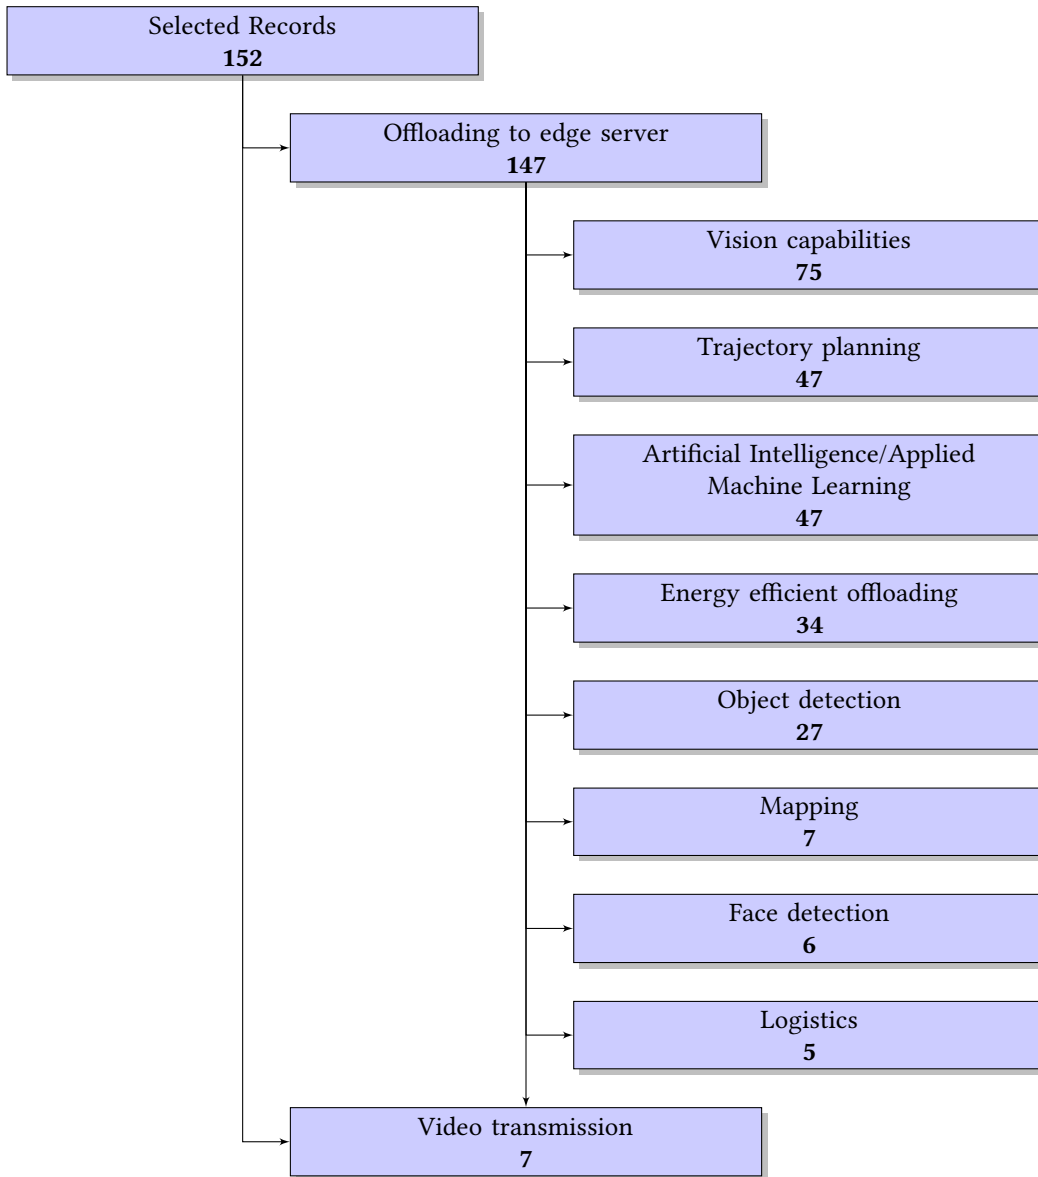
Selected Records
**152**

Offloading to edge server
**147**

Vision capabilities
**75**

Trajectory planning
**47**

Artificial Intelligence/Applied Machine Learning
**47**

Energy efficient offloading
**34**

Object detection
**27**

Mapping
**7**

Face detection
**6**

Logistics
**5**

Video transmission
**7**